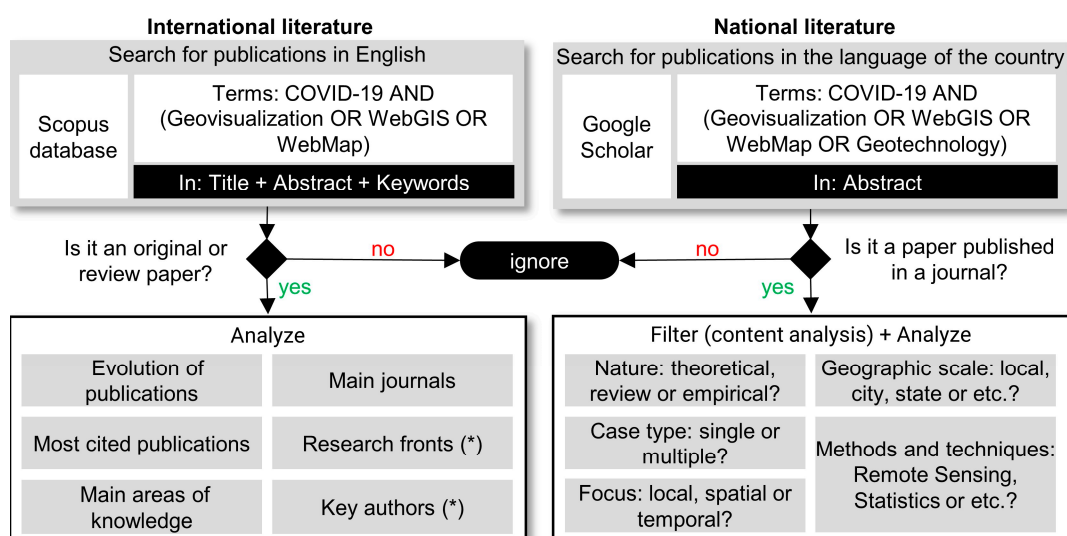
International literature

Search for publications in English

Scopus database

Terms: COVID-19 AND (Geovisualization OR WebGIS OR WebMap)

In: Title + Abstract + Keywords

National literature

Search for publications in the language of the country

Google Scholar

Terms: COVID-19 AND (Geovisualization OR WebGIS OR WebMap OR Geotechnology)

In: Abstract

Is it an original or review paper?

no

ignore

no

Is it a paper published in a journal?

yes

yes

Analyze

Evolution of publications

Main journals

Most cited publications

Research fronts (*)

Main areas of knowledge

Key authors (*)

Filter (content analysis) + Analyze

Nature: theoretical, review or empirical?

Geographic scale: local, city, state or etc.?

Case type: single or multiple?

Methods and techniques: Remote Sensing, Statistics or etc.?

Focus: local, spatial or temporal?